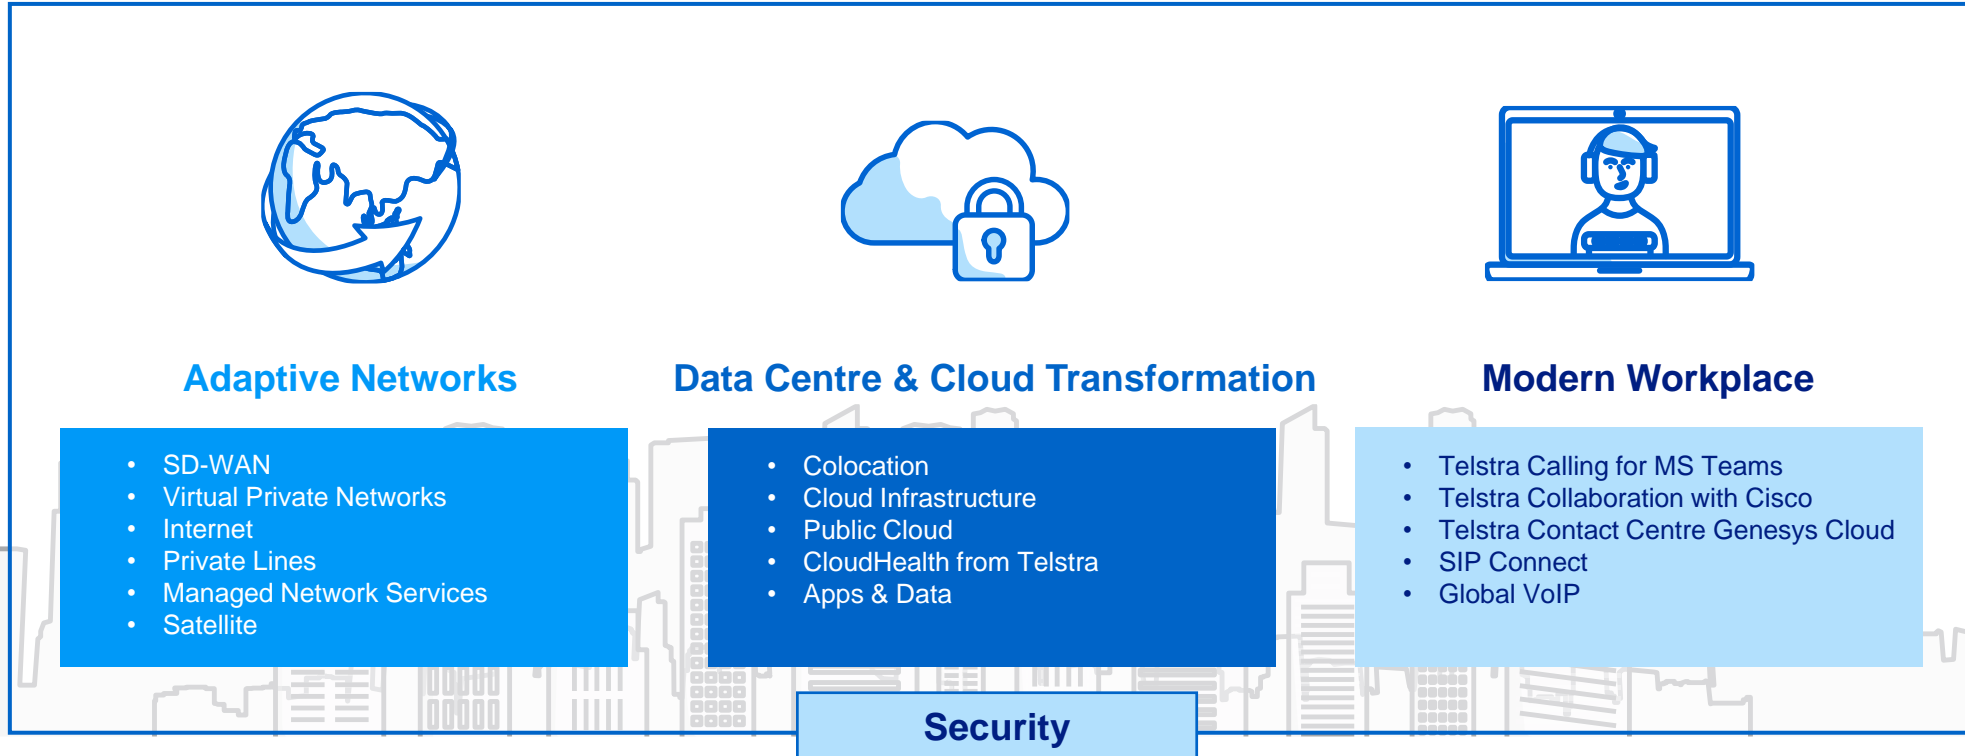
Adaptive Networks

- SD-WAN
- Virtual Private Networks
- Internet
- Private Lines
- Managed Network Services
- Satellite

Data Centre & Cloud Transformation

- Colocation
- Cloud Infrastructure
- Public Cloud
- CloudHealth from Telstra
- Apps & Data

Modern Workplace

- Telstra Calling for MS Teams
- Telstra Collaboration with Cisco
- Telstra Contact Centre Genesys Cloud
- SIP Connect
- Global VoIP

Security